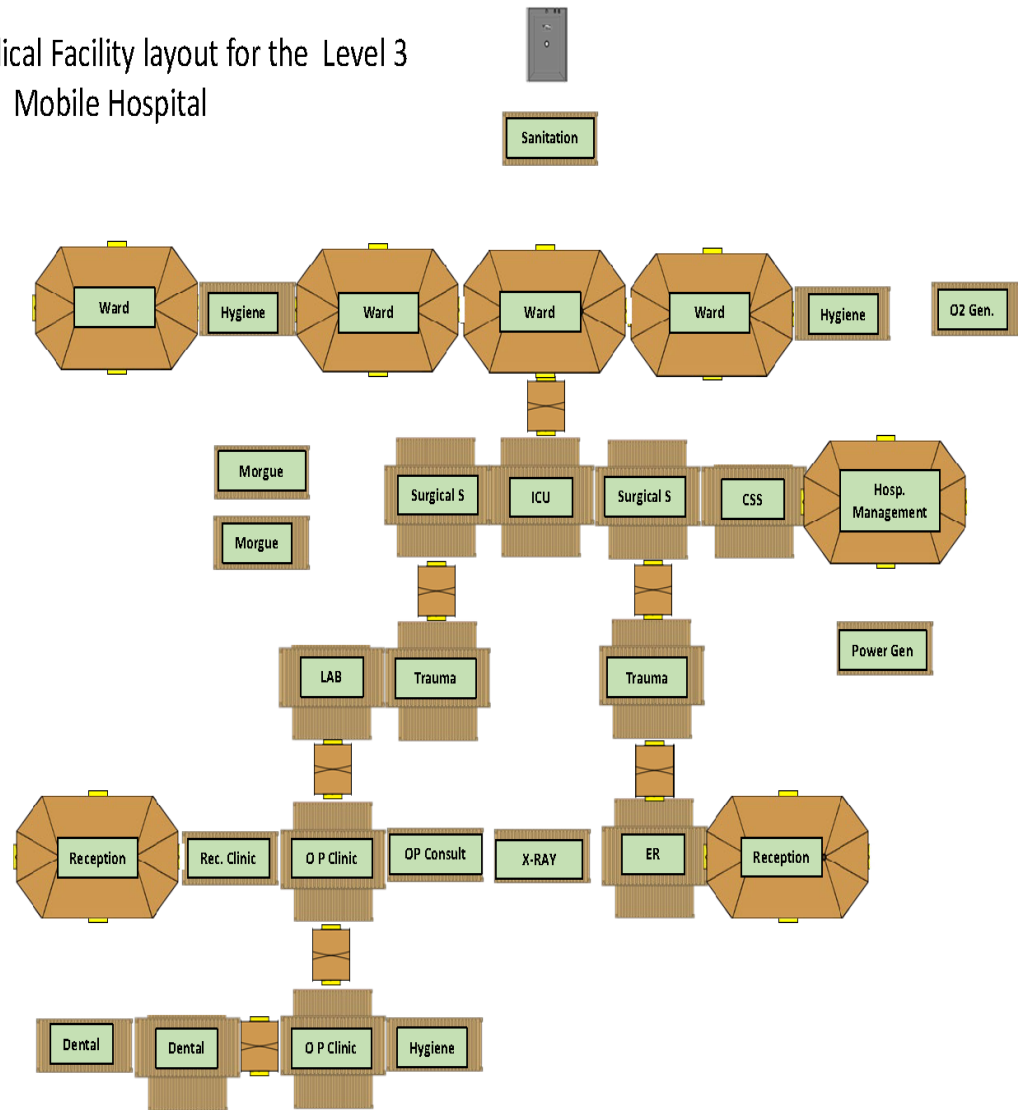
ical Facility layout for the Level 3 Mobile Hospital

Sanitation

Ward

Hygiene

Ward

Ward

Ward

Hygiene

O2 Gen.

Morgue

Morgue

Surgical S

ICU

Surgical S

CSS

Hosp. Management

LAB

Trauma

Trauma

Power Gen

Reception

Rec. Clinic

O P Clinic

OP Consult

X-RAY

ER

Reception

Dental

Dental

O P Clinic

Hygiene